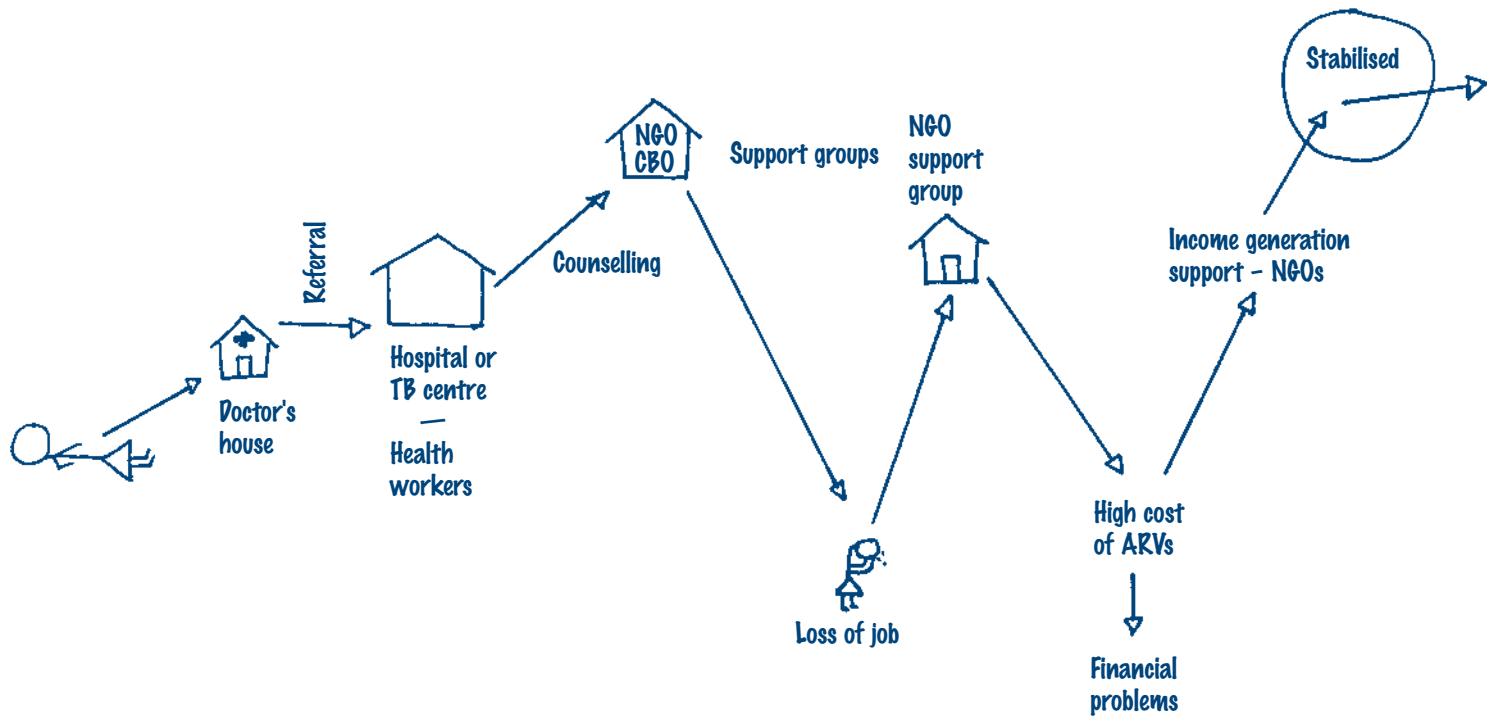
Doctor's house

Referral

Hospital or TB centre
—
Health workers

Counselling

NGO
CBO

Support groups

Loss of job

NGO support group

High cost of ARVs

Financial problems

Income generation support - NGOs

Stabilised